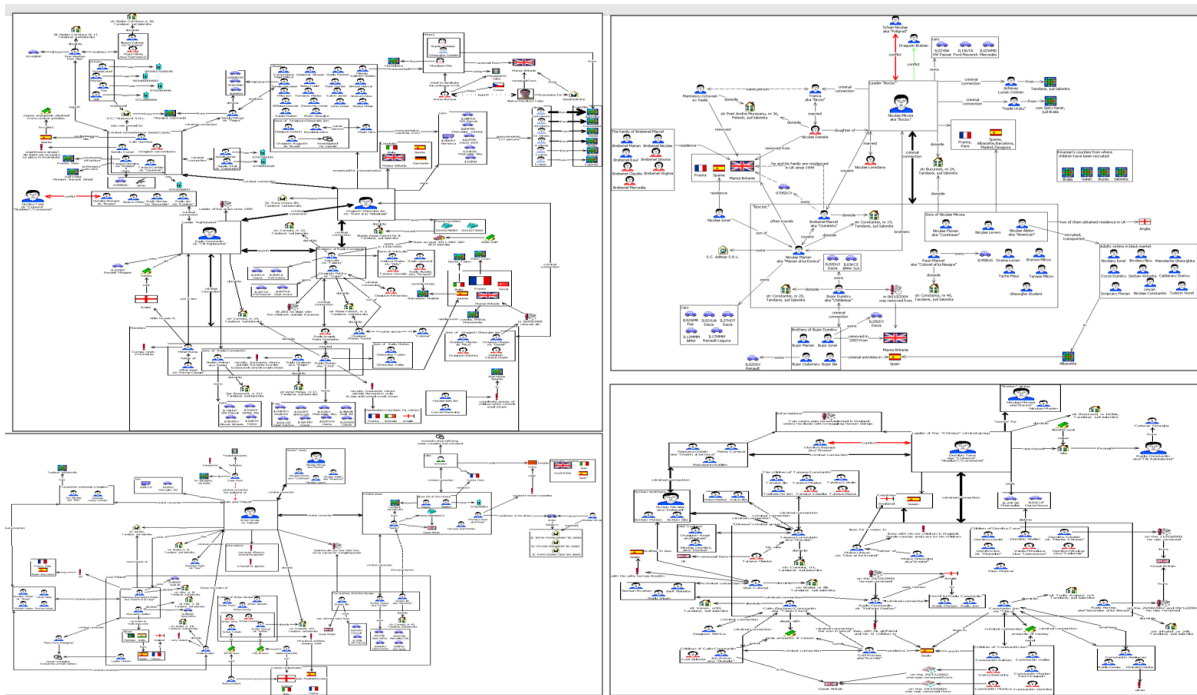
Leader "Bosss"

Nicolae Mircea
aka "Bosss"

Dragomir Bratan

Scheul Nicolae
aka "Hulpoai"

conflict

Cars

Pramas, Paris

Spania, Albacete,Barcelona, Madrid,Tarragona

Mircea's countries from where children have been recruited

criminal connection

criminal connection

married

daughter of

criminal connection

domicile

married

Nicolae Coracea

Nicolae Surcel

Marinescu Octavian
aka "Ruxio"

same person

The Family of Brabanel Marcel

Brabanel Marian

Brabanel Georgel

Brabanel Grenie

Brabanel Virginia

Brabanel Marcela

Franta

Spania

Marea Britanie

residence

he and his family are residenced in UK since 1999

Brabanel Marcel
aka "Cutatoru"

domicile

str. Constantin, nr. 15, Tandarei, jud Ialomita

"Boccia"

criminal connection

brother

Sons of Nicolae Mircea

Nicolae Plimon
aka "Cocoseal"

Nicolae Lavric

Nicolae Stefan
aka "Americanu"

Anglia

two of them obtained residence in UK

recruited, transported

Adults victims in black market

Nicolae Mircea
aka "Marian al lui Emnica"

Nicolae Israil

S.C. Aldimar S.R.L.

domicile

Nicol Plimon
aka "Cutosel al lui Neagra"

str. Constantin, nr. 25, Tandarei, jud Ialomita

str. Constantin, nr. 40, Tandarei, jud Ialomita

Bujor Dumitru
aka "Olaodelas"

Bujor Dumitru

Brothers of Bujor Dumitru

Bujor Marian

Bujor Ionel

Bujor Gutelesc

Bujor Ilie

Marea Britanie

criminal activities in

Spain

removed to

Albacete

Cars

Dacia

Renault Laguna

Renault

Ford

BMW

Dacia

Anglia